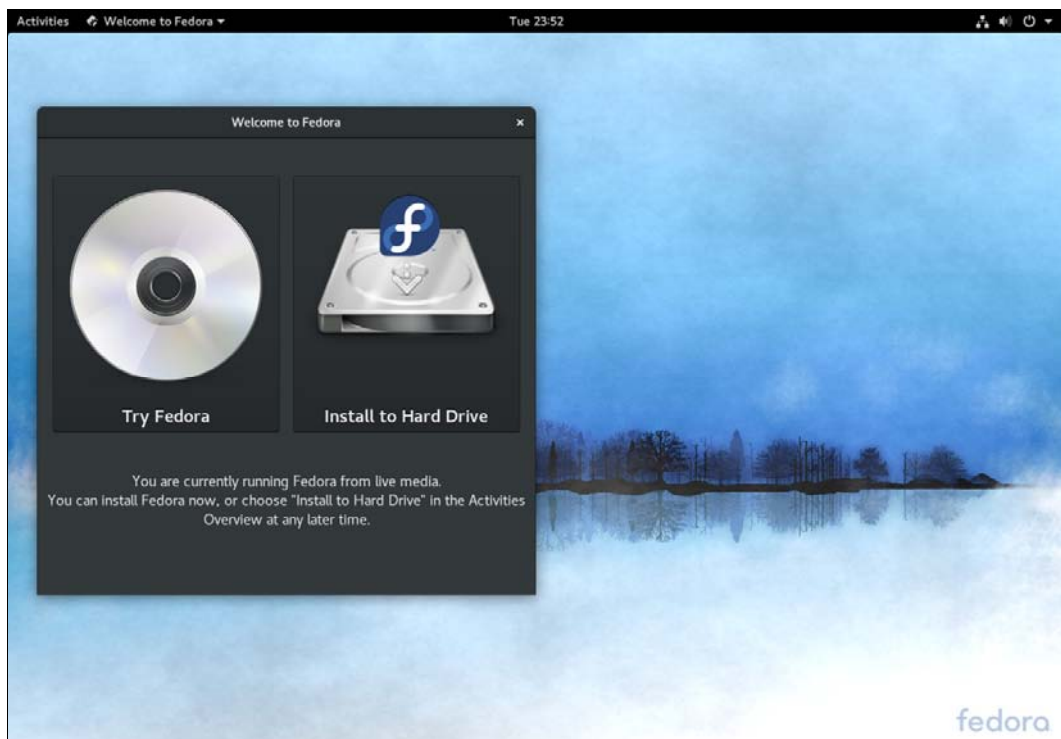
Activities Welcome to Fedora

Tue 23:52

Welcome to Fedora

×

Try Fedora

Install to Hard Drive

You are currently running Fedora from live media.
You can install Fedora now, or choose "Install to Hard Drive" in the Activities Overview at any later time.

fedora